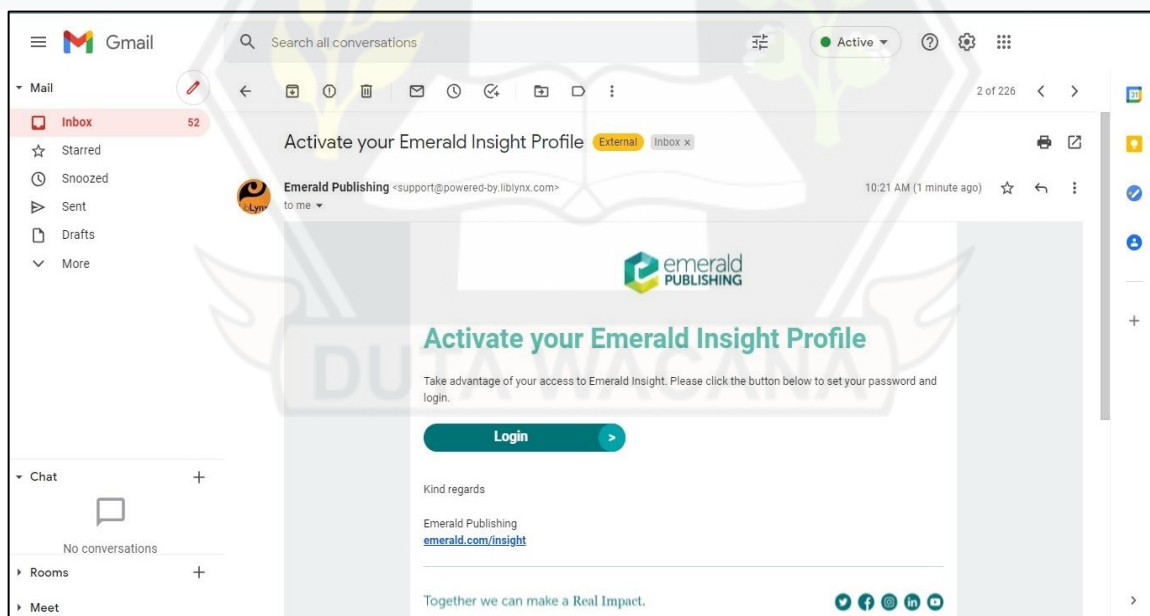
Gmail

Search all conversations

Active

Mail

Inbox 52

Starred

Snoozed

Sent

Drafts

More

2 of 226

Activate your Emerald Insight Profile External Inbox ×

Emerald Publishing <support@powered-by.liblynx.com>

to me

10:21 AM (1 minute ago)

emerald PUBLISHING

Activate your Emerald Insight Profile

Take advantage of your access to Emerald Insight. Please click the button below to set your password and login.

Login

Kind regards

Emerald Publishing
emerald.com/insight

Together we can make a Real Impact.

Chat

No conversations

Rooms

Meet

DUTA WACANA